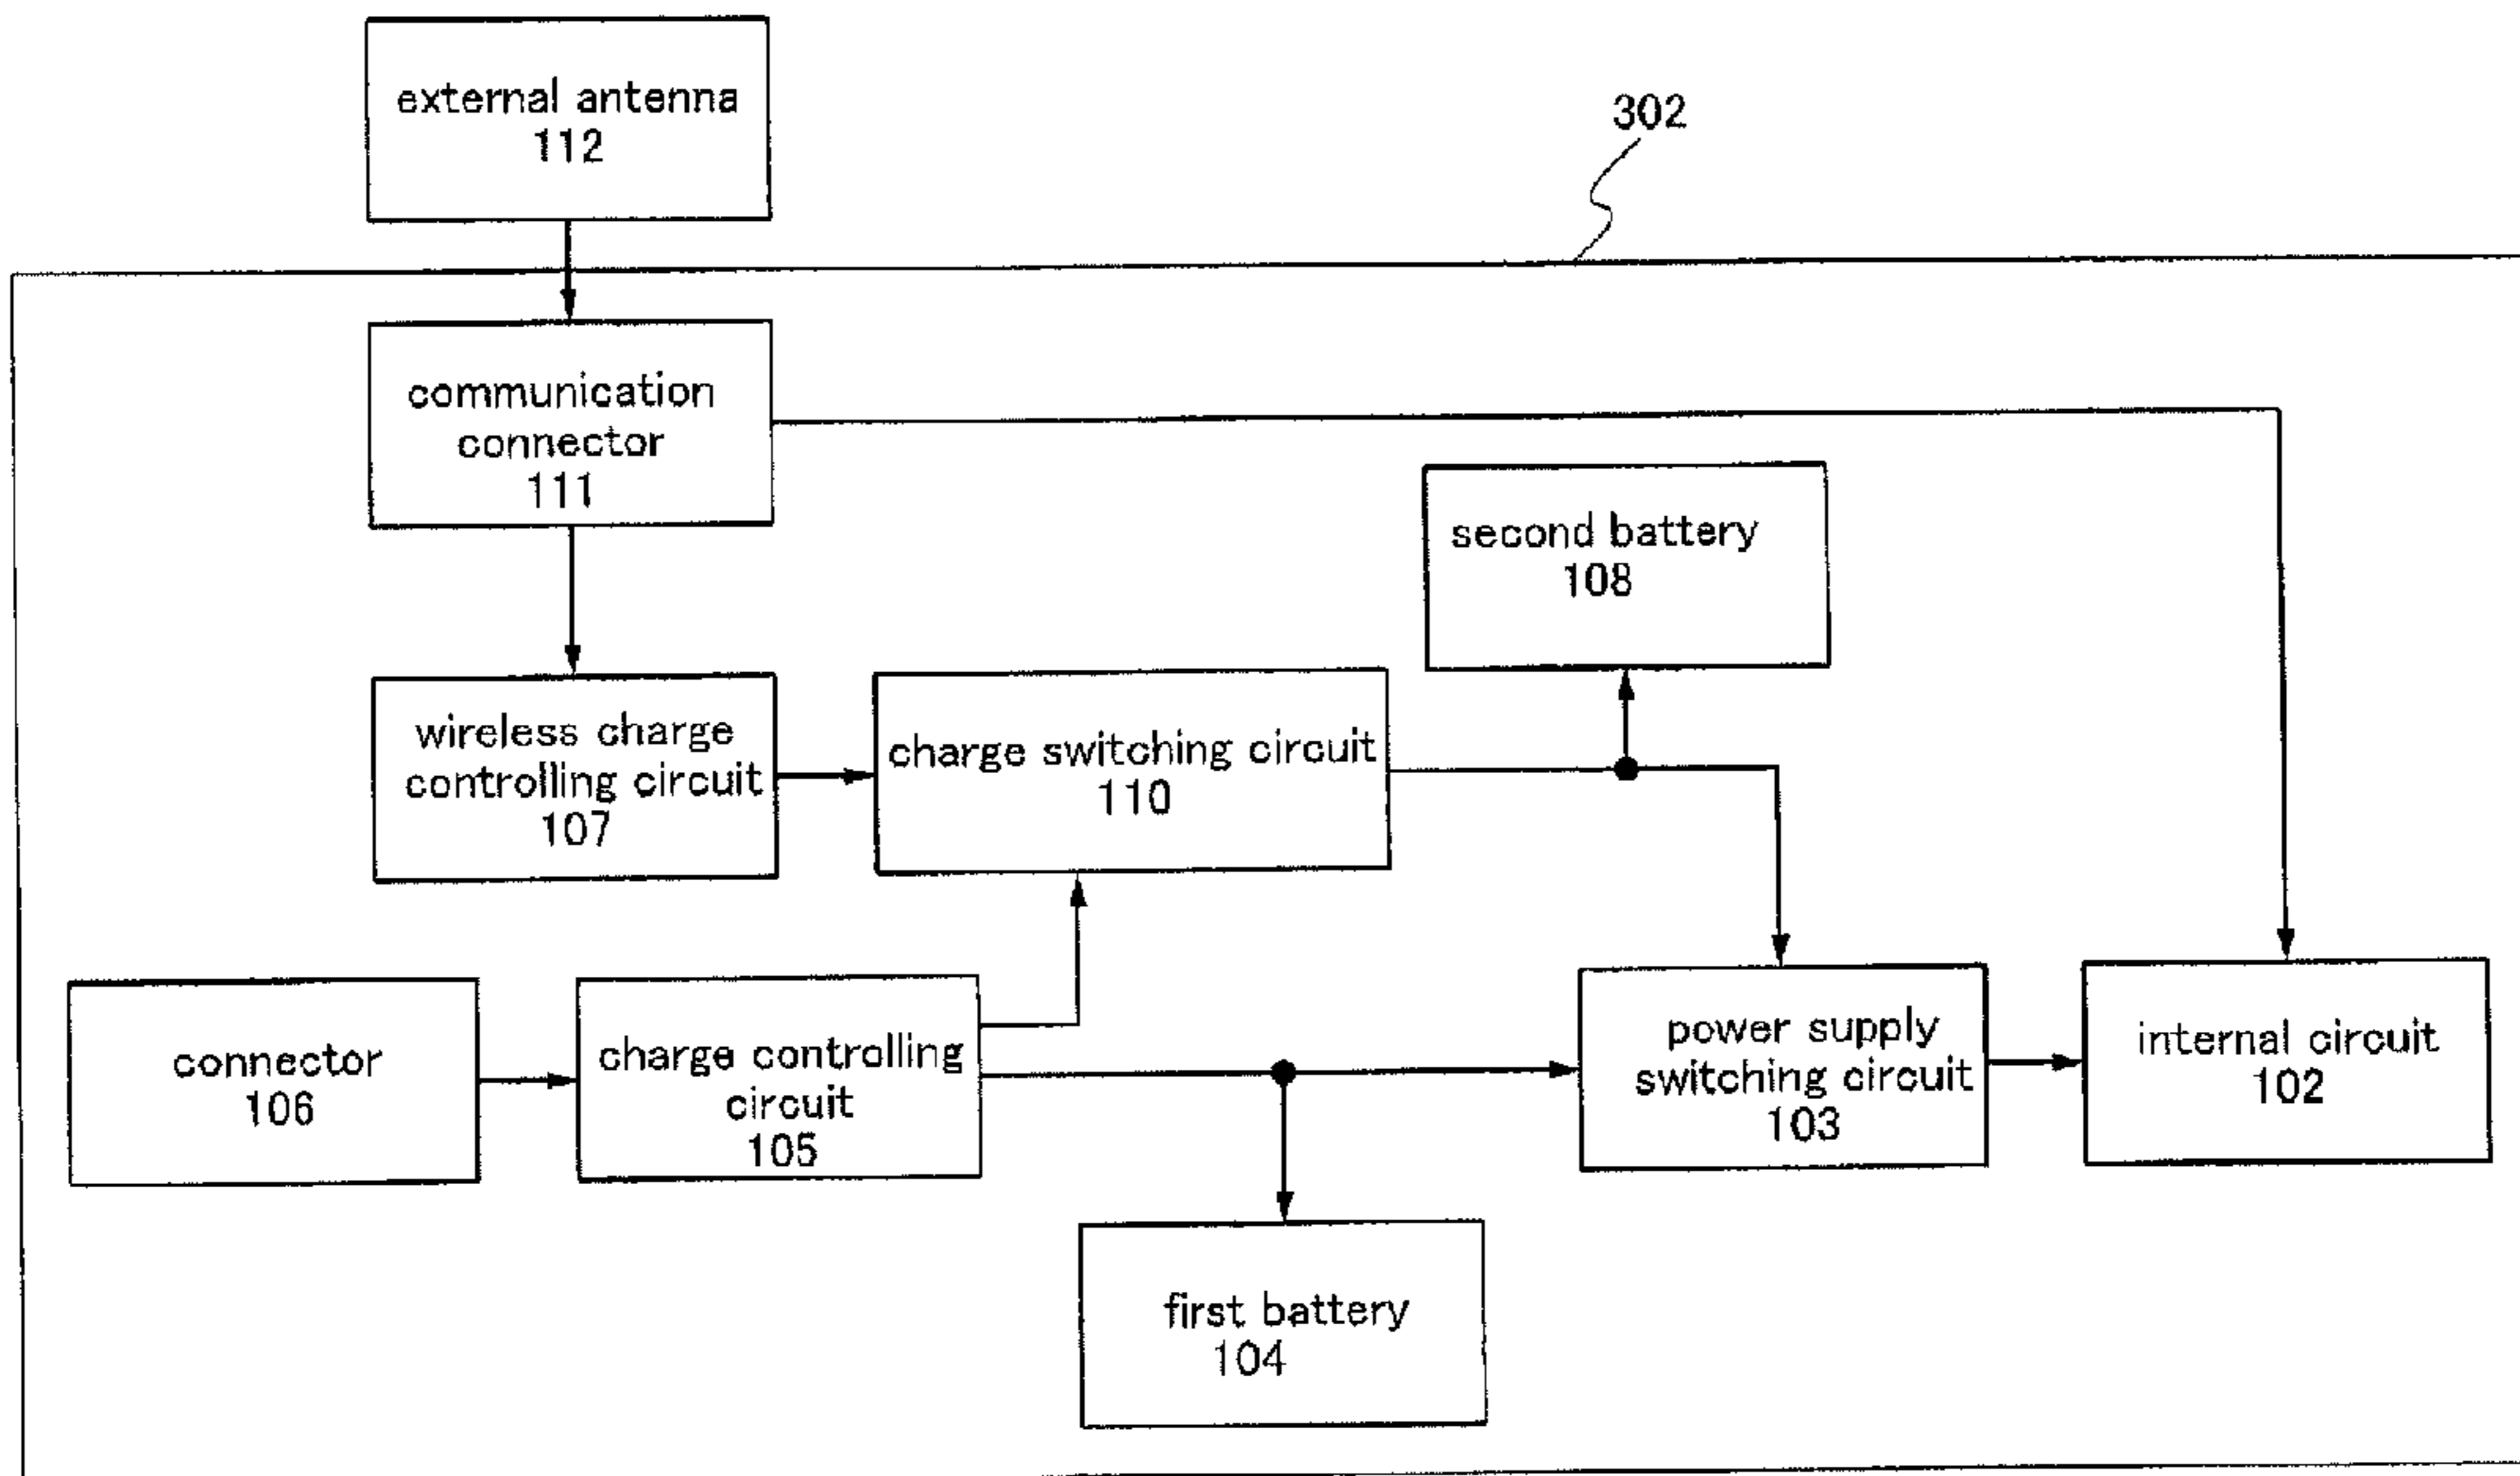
external antenna
112

302

communication connector
111

second battery
108

wireless charge controlling circuit
107

charge switching circuit
110

connector
106

charge controlling circuit
105

power supply switching circuit
103

internal circuit
102

first battery
104